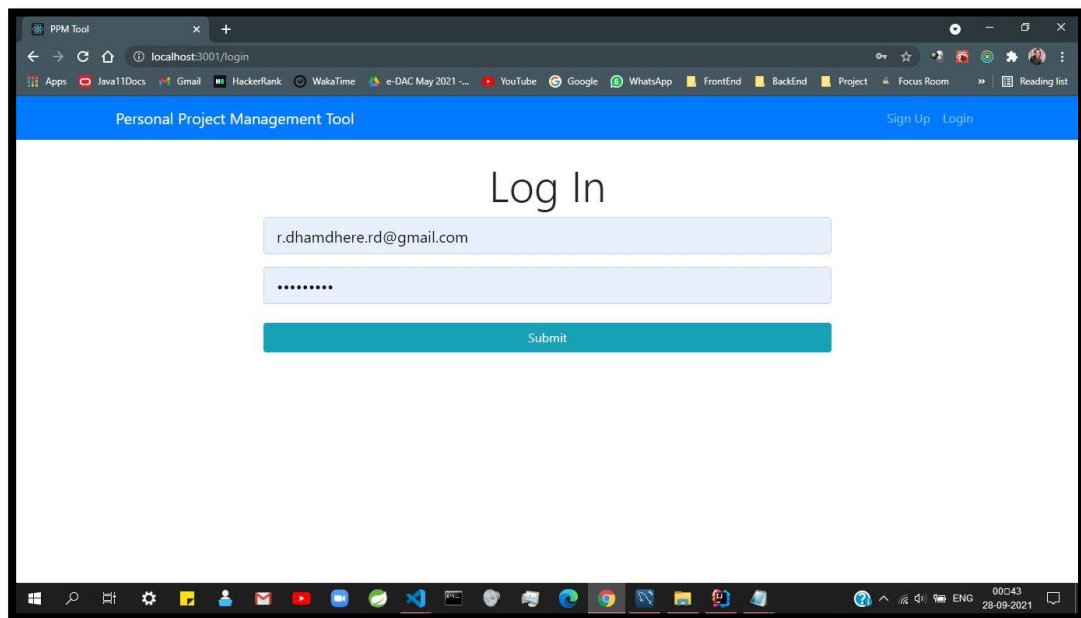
PPM Tool
localhost:3001/login
Apps Java11Docs Gmail HackerRank WakaTime e-DAC May 2021 -... YouTube Google WhatsApp FrontEnd BackEnd Project Focus Room » Reading list

Personal Project Management Tool
Sign Up Login

Log In

r.dhamdhere.rd@gmail.com

•••••••••

Submit

ENG 00:43 28-09-2021